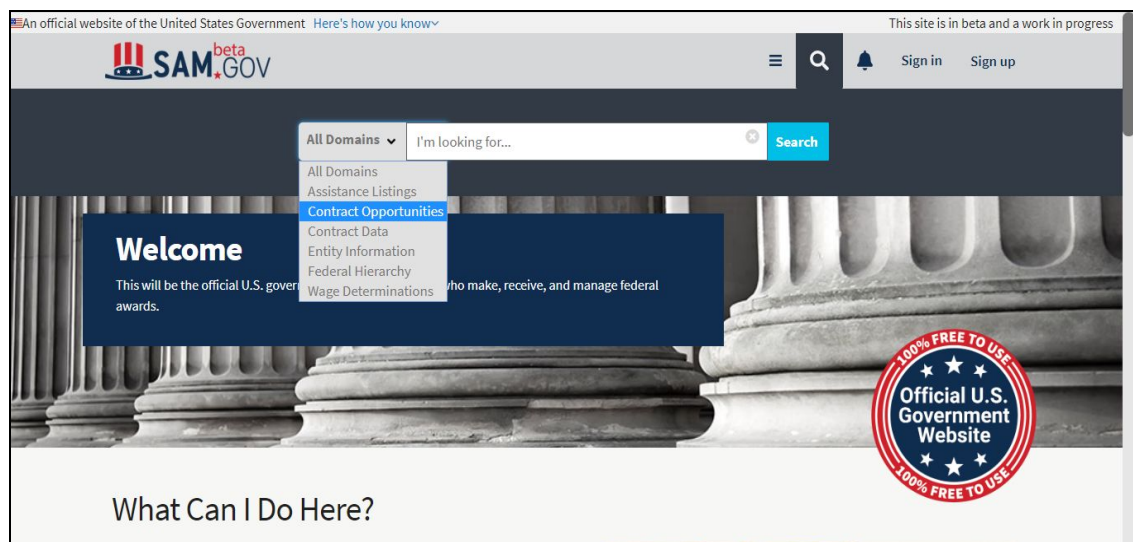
An official website of the United States Government Here's how you know

This site is in beta and a work in progress

SAM beta .GOV

Sign in Sign up

All Domains

I'm looking for...

Search

All Domains
Assistance Listings
Contract Opportunities
Contract Data
Entity Information
Federal Hierarchy
Wage Determinations

Welcome

This will be the official U.S. gover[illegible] who make, receive, and manage federal awards.

100% FREE TO USE
Official U.S. Government Website
100% FREE TO USE

What Can I Do Here?